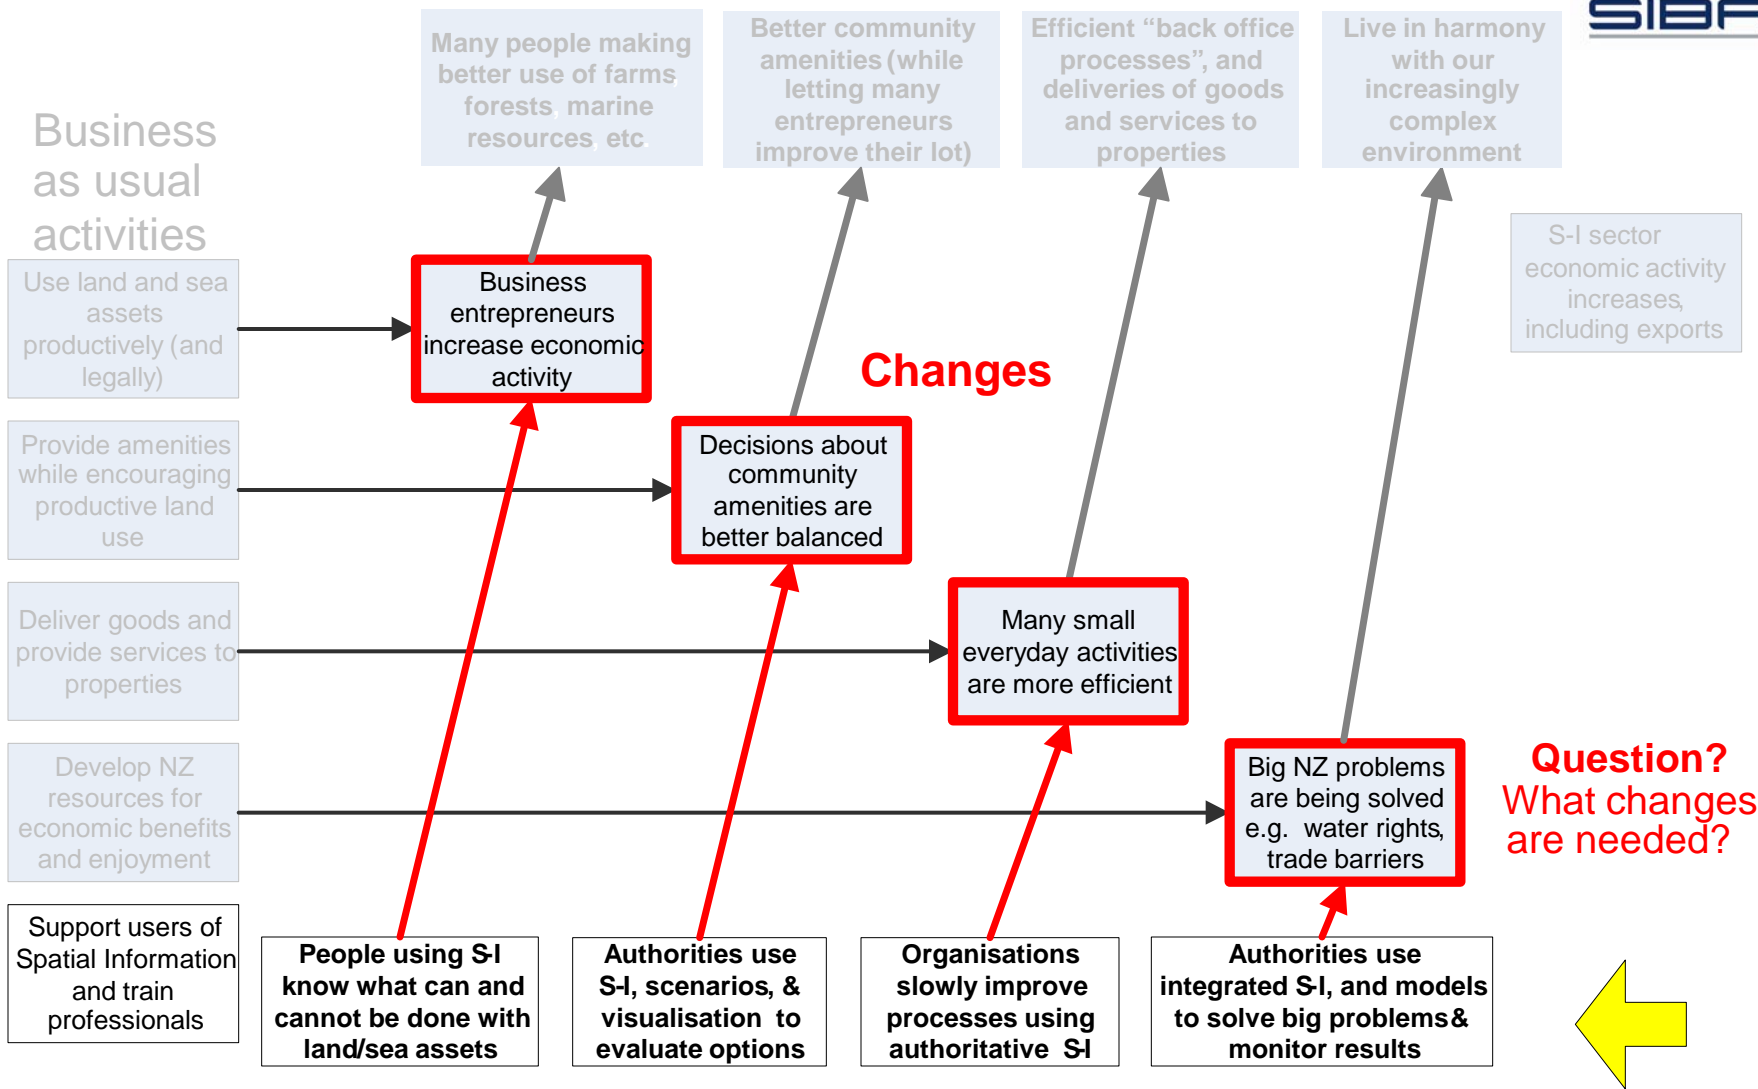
SIBF

Many people making better use of farms, forests, marine resources, etc.

Better community amenities (while letting many entrepreneurs improve their lot)

Efficient "back office processes", and deliveries of goods and services to properties

Live in harmony with our increasingly complex environment

Business as usual activities

S-I sector economic activity increases, including exports

Use land and sea assets productively (and legally)

Business entrepreneurs increase economic activity

Changes

Provide amenities while encouraging productive land use

Decisions about community amenities are better balanced

Deliver goods and provide services to properties

Many small everyday activities are more efficient

Develop NZ resources for economic benefits and enjoyment

Big NZ problems are being solved e.g. water rights, trade barriers

Question?
What changes are needed?

Support users of Spatial Information and train professionals

People using S-I know what can and cannot be done with land/sea assets

Authorities use S-I, scenarios, & visualisation to evaluate options

Organisations slowly improve processes using authoritative S-I

Authorities use integrated S-I, and models to solve big problems & monitor results